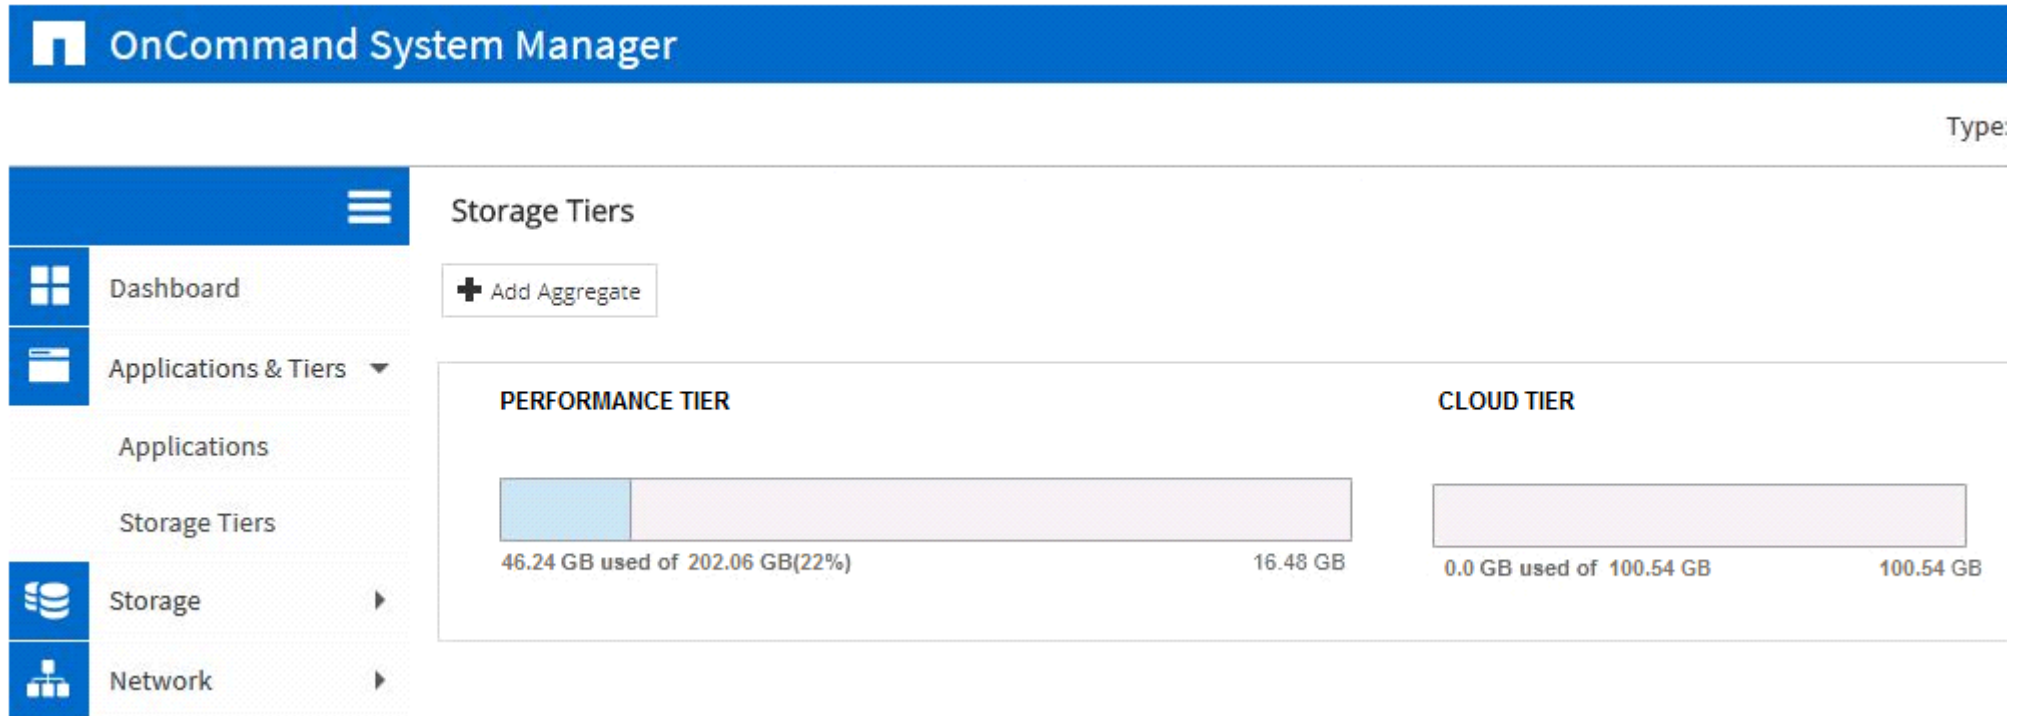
OnCommand System Manager

Type:

Dashboard

Applications & Tiers

Applications

Storage Tiers

Storage

Network

Storage Tiers

Add Aggregate

PERFORMANCE TIER

46.24 GB used of 202.06 GB(22%)

16.48 GB

CLOUD TIER

0.0 GB used of 100.54 GB

100.54 GB